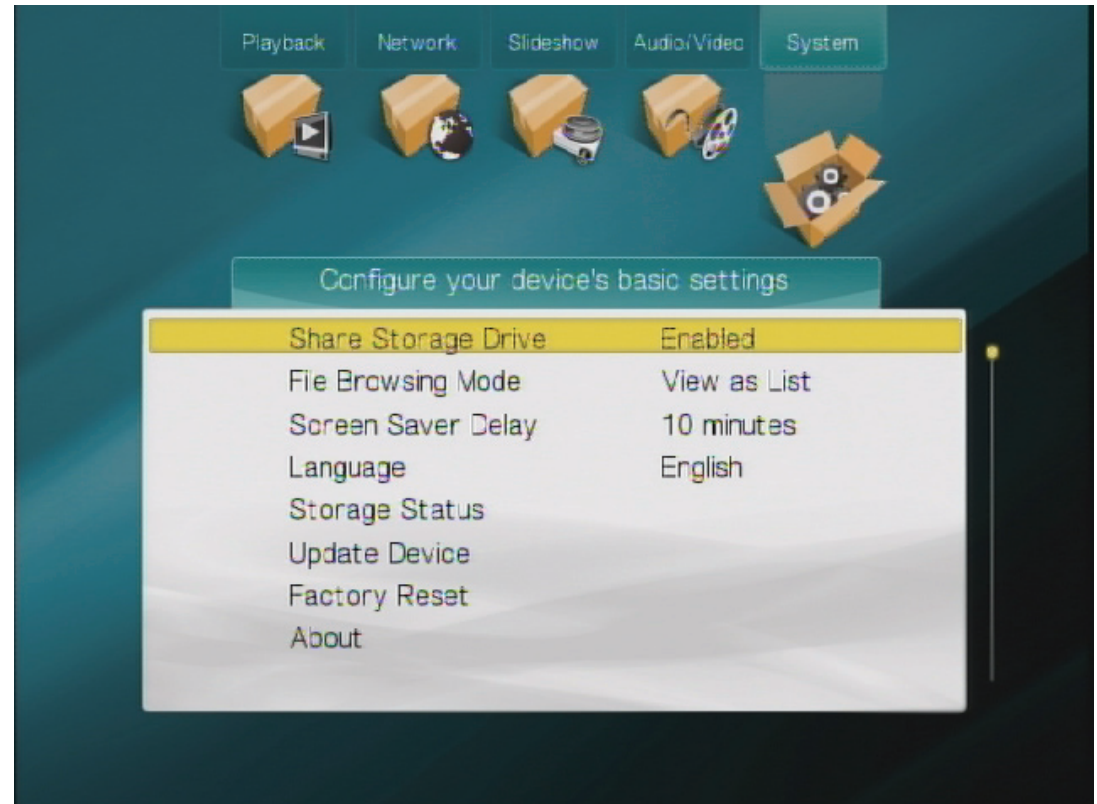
Playback Network Slideshow Audio/Video System

Configure your device's basic settings

| | |
|---|---|
| Share Storage Drive | Enabled |
| File Browsing Mode | View as List |
| Screen Saver Delay | 10 minutes |
| Language | English |
| Storage Status | |
| Update Device | |
| Factory Reset | |
| About | |